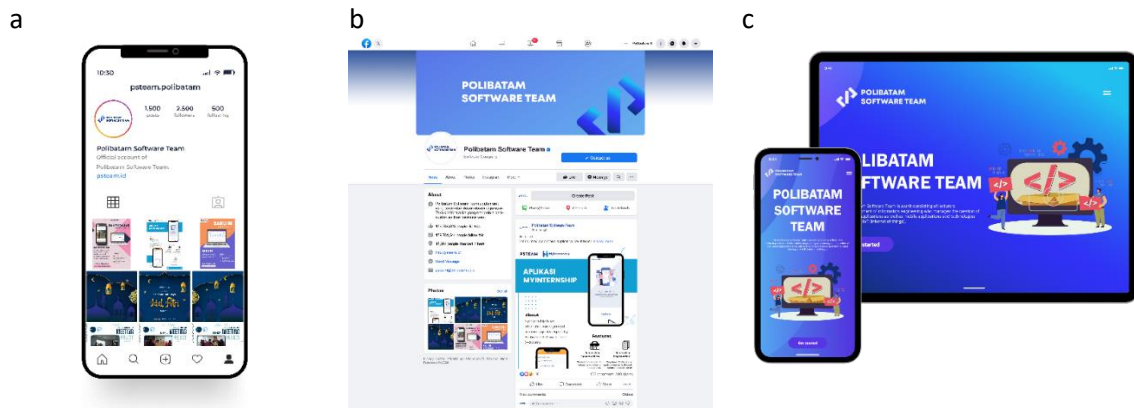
a

10:30

psteam.polibatam

1.500
2.500
500

Polibatam Software Team
Official account of
Polibatam Software Team.
psteam.id

b

POLIBATAM
SOFTWARE TEAM

Polibatam Software Team

About

Photos

Create Post

APLIKASI
MYINTERNSHIP

PSTEAM

c

POLIBATAM
SOFTWARE TEAM

POLIBATAM
SOFTWARE TEAM

LIBATAM
FTWARE TEAM

Get started

started